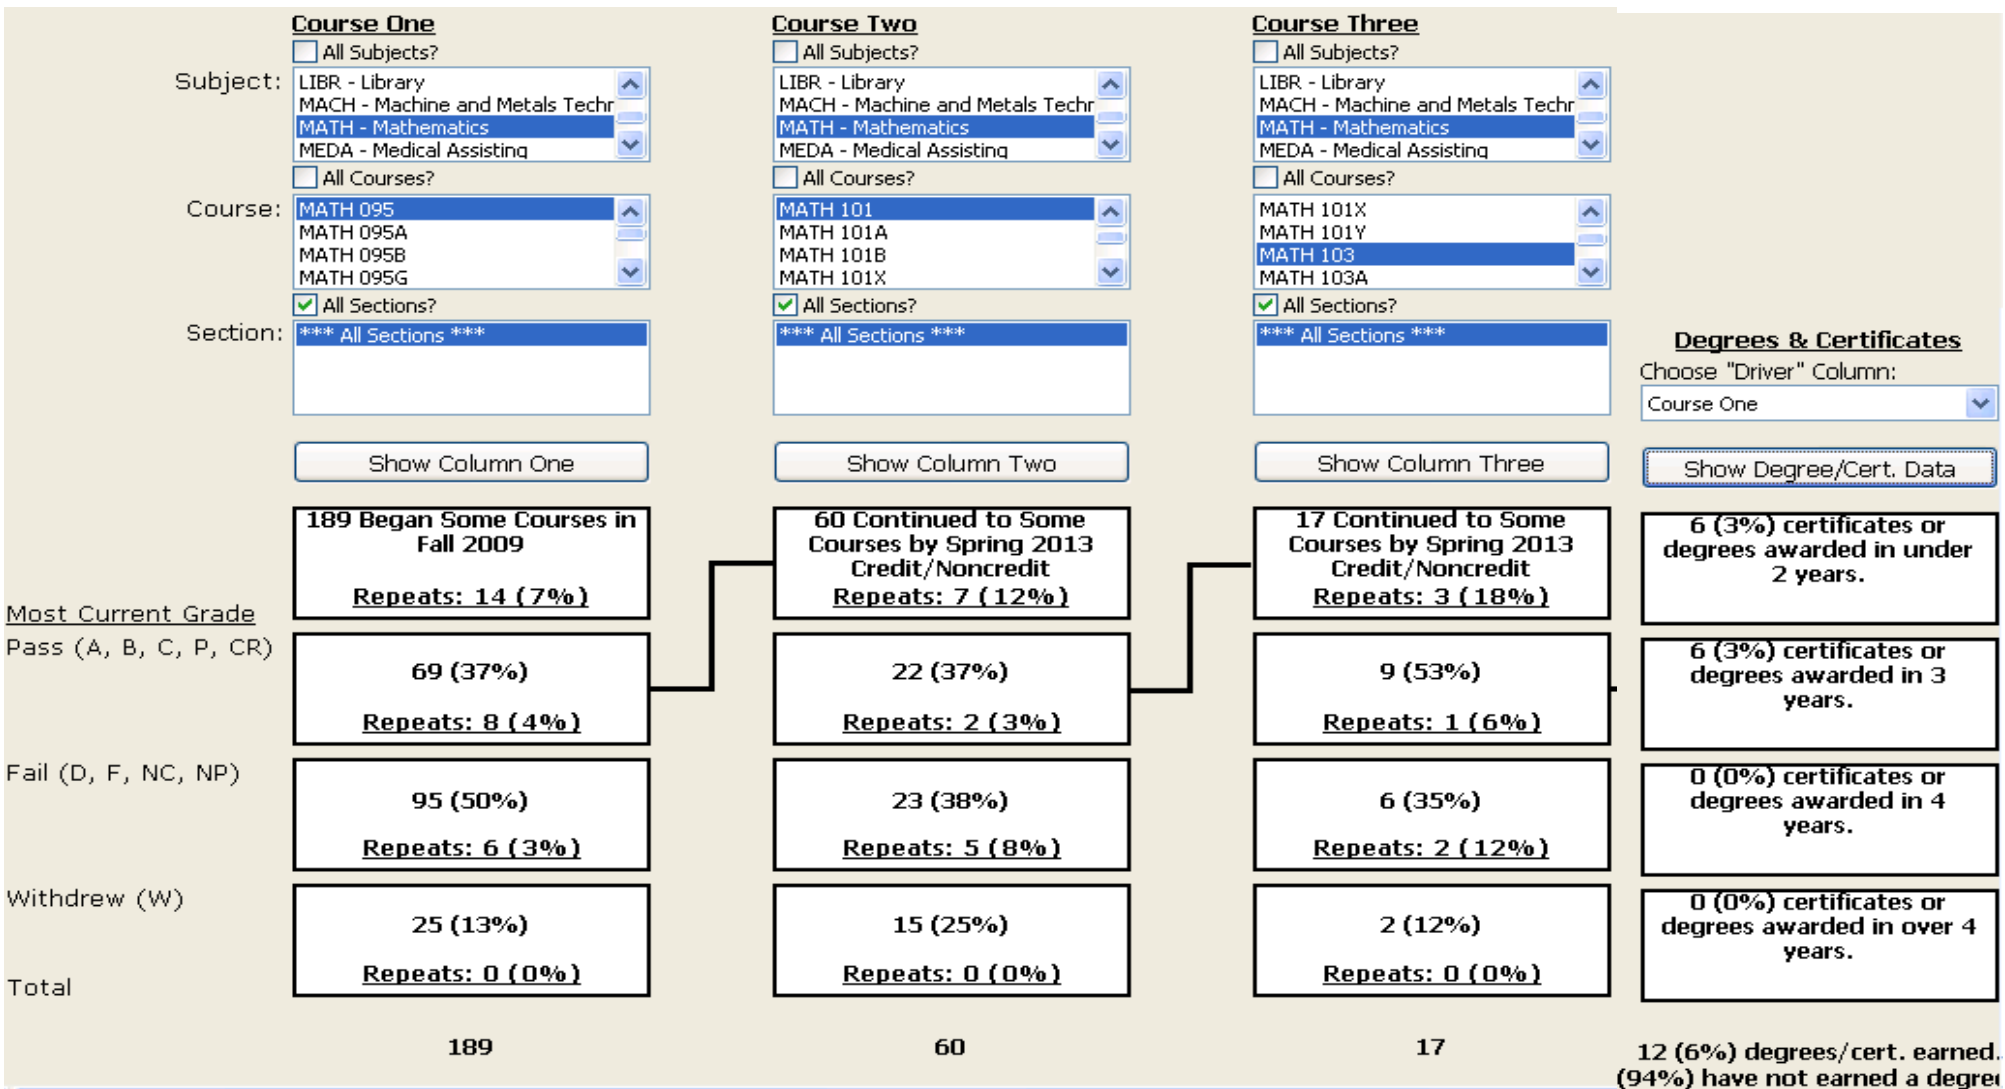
Course One
All Subjects?
Subject:
LIBR - Library
MACH - Machine and Metals Techr
MATH - Mathematics
MEDA - Medical Assisting
All Courses?
Course:
MATH 095
MATH 095A
MATH 095B
MATH 095G
All Sections?
Section:
*** All Sections ***
Show Column One

Course Two
All Subjects?
LIBR - Library
MACH - Machine and Metals Techr
MATH - Mathematics
MEDA - Medical Assisting
All Courses?
MATH 101
MATH 101A
MATH 101B
MATH 101X
All Sections?
*** All Sections ***
Show Column Two

Course Three
All Subjects?
LIBR - Library
MACH - Machine and Metals Techr
MATH - Mathematics
MEDA - Medical Assisting
All Courses?
MATH 101X
MATH 101Y
MATH 103
MATH 103A
All Sections?
*** All Sections ***
Show Column Three

Degrees & Certificates
Choose "Driver" Column:
Course One
Show Degree/Cert. Data

| | Course One | Course Two | Course Three | Degrees & Certificates |
|---|---|---|---|---|
| Most Current Grade | 189 Began Some Courses in Fall 2009 Repeats: 14 (7%) | 60 Continued to Some Courses by Spring 2013 Credit/Noncredit Repeats: 7 (12%) | 17 Continued to Some Courses by Spring 2013 Credit/Noncredit Repeats: 3 (18%) | 6 (3%) certificates or degrees awarded in under 2 years. |
| Pass (A, B, C, P, CR) | 69 (37%) Repeats: 8 (4%) | 22 (37%) Repeats: 2 (3%) | 9 (53%) Repeats: 1 (6%) | 6 (3%) certificates or degrees awarded in 3 years. |
| Fail (D, F, NC, NP) | 95 (50%) Repeats: 6 (3%) | 23 (38%) Repeats: 5 (8%) | 6 (35%) Repeats: 2 (12%) | 0 (0%) certificates or degrees awarded in 4 years. |
| Withdrew (W) | 25 (13%) Repeats: 0 (0%) | 15 (25%) Repeats: 0 (0%) | 2 (12%) Repeats: 0 (0%) | 0 (0%) certificates or degrees awarded in over 4 years. |
| Total | 189 | 60 | 17 | 12 (6%) degrees/cert. earned. (94%) have not earned a degre |